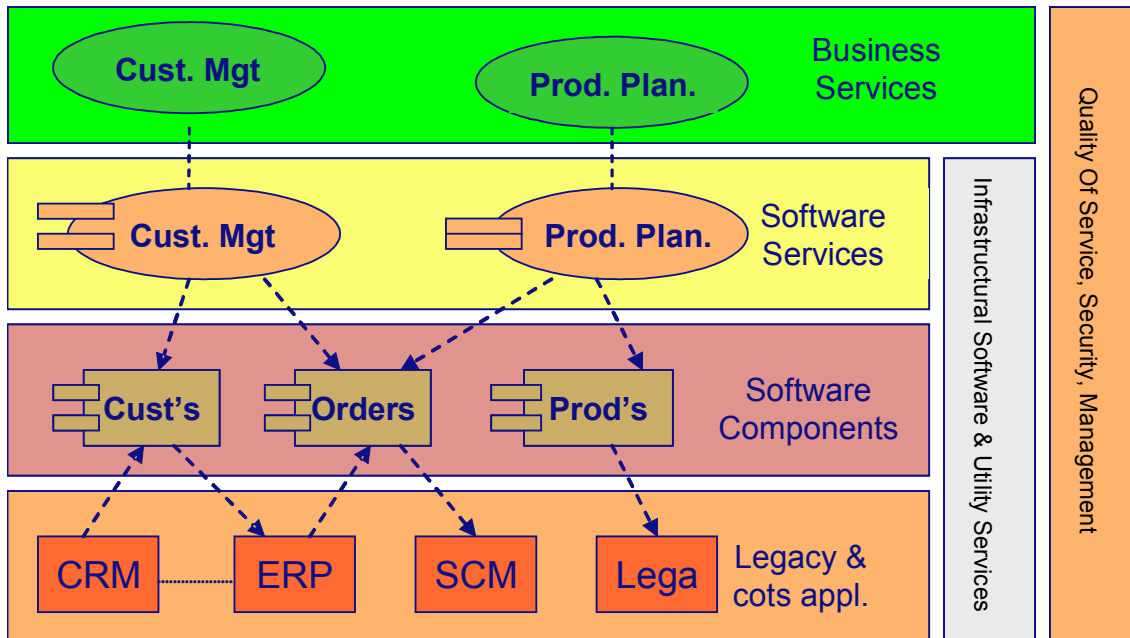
Cust. Mgt
Prod. Plan.
Business Services

Cust. Mgt
Prod. Plan.
Software Services

Cust's
Orders
Prod's
Software Components

CRM
ERP
SCM
Lega
Legacy & cots appl.

Infrastructural Software & Utility Services

Quality Of Service, Security, Management